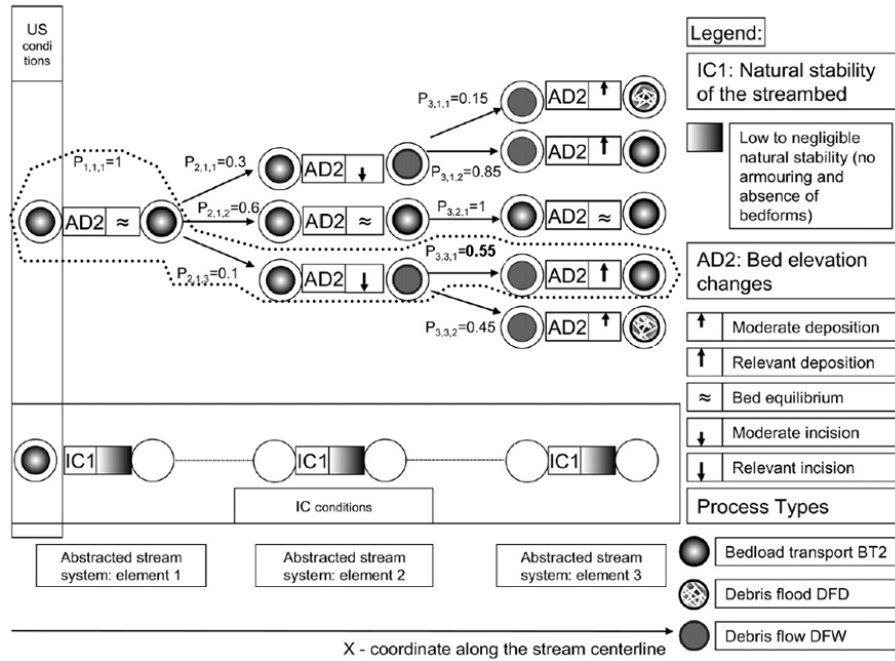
US conditions

Legend:

IC1: Natural stability of the streambed

Low to negligible natural stability (no armouring and absence of bedforms)

AD2: Bed elevation changes

Moderate deposition

Relevant deposition

≈ Bed equilibrium

Moderate incision

Relevant incision

Process Types

Bedload transport BT2

Debris flood DFD

Debris flow DFW

$P_{1,1,1}$=1

AD2 ≈

$P_{2,1,1}$=0.3

AD2

$P_{2,1,2}$=0.6

AD2 ≈

$P_{2,1,3}$=0.1

AD2

$P_{3,1,1}$=0.15

AD2

$P_{3,1,2}$=0.85

AD2

$P_{3,2,1}$=1

AD2 ≈

$P_{3,3,1}$=**0.55**

AD2

$P_{3,3,2}$=0.45

AD2

IC1

IC1

IC1

IC conditions

Abstracted stream system: element 1

Abstracted stream system: element 2

Abstracted stream system: element 3

X - coordinate along the stream centerline